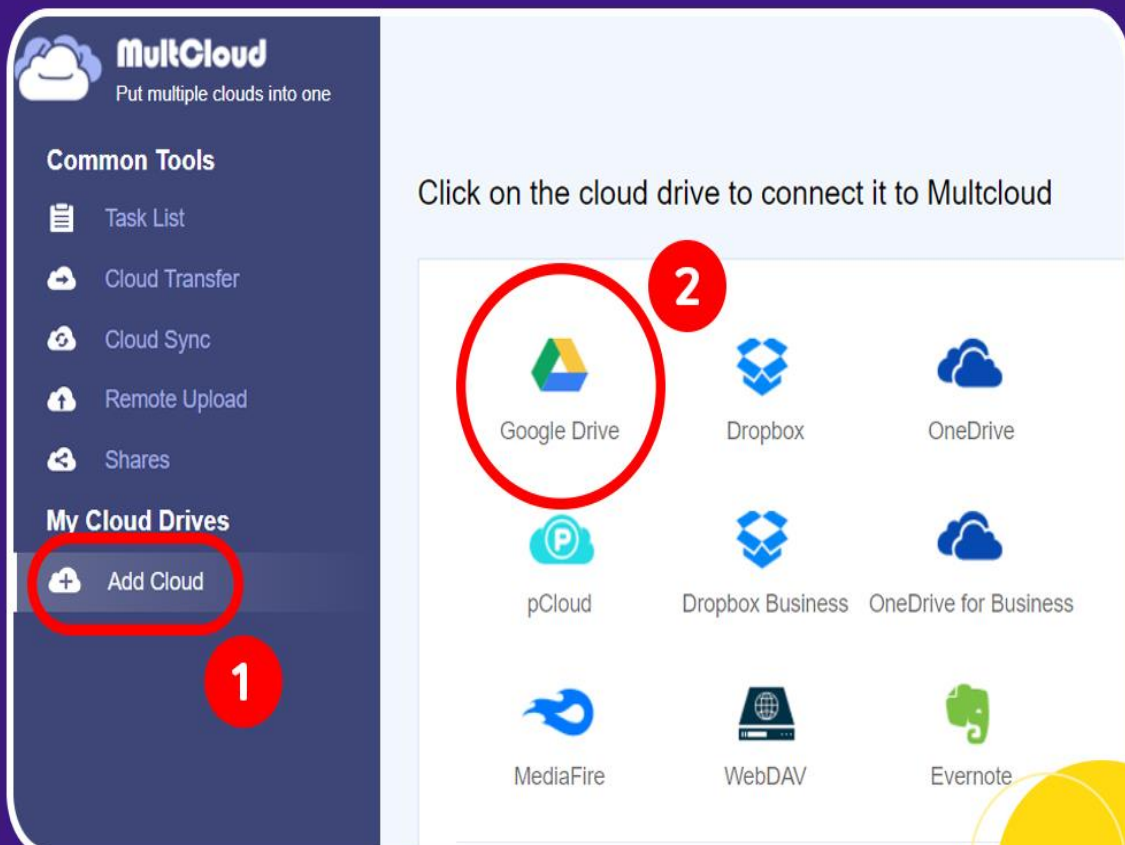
MultCloud
Put multiple clouds into one

Common Tools
Task List
Cloud Transfer
Cloud Sync
Remote Upload
Shares
My Cloud Drives
Add Cloud
1

Click on the cloud drive to connect it to Multcloud

2
Google Drive
Dropbox
OneDrive
pCloud
Dropbox Business
OneDrive for Business
MediaFire
WebDAV
Evernote